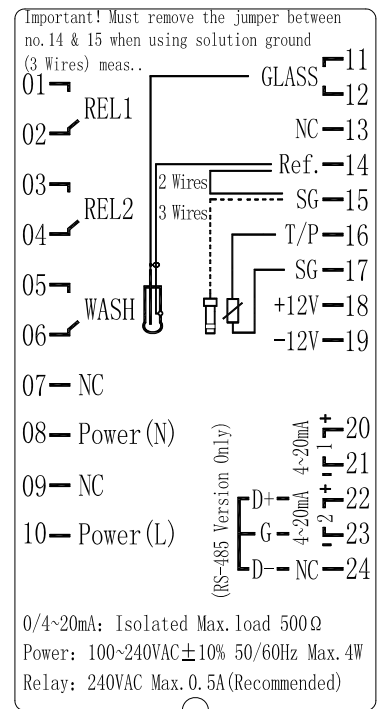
Important! Must remove the jumper between no.14 & 15 when using solution ground (3 Wires) meas..

01
REL1
02
03
REL2
04
05
WASH
06
07 NC
08 Power(N)
09 NC
10 Power(L)

GLASS 11
12
NC 13
2 Wires
3 Wires
Ref. 14
SG 15
T/P 16
SG 17
+12V 18
-12V 19

(RS-485 Version Only)
D+
G
D- NC
4~20mA 1 + - 20 21
4~20mA 2 + - 22 23
24

0/4~20mA: Isolated Max.load 500Ω
Power: 100~240VAC$\pm$10% 50/60Hz Max.4W
Relay: 240VAC Max.0.5A(Recommended)